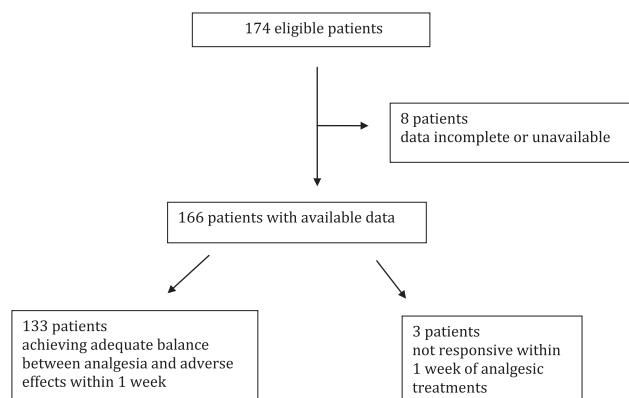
174 eligible patients

8 patients
data incomplete or unavailable

166 patients with available data

133 patients
achieving adequate balance between analgesia and adverse effects within 1 week

3 patients
not responsive within 1 week of analgesic treatments